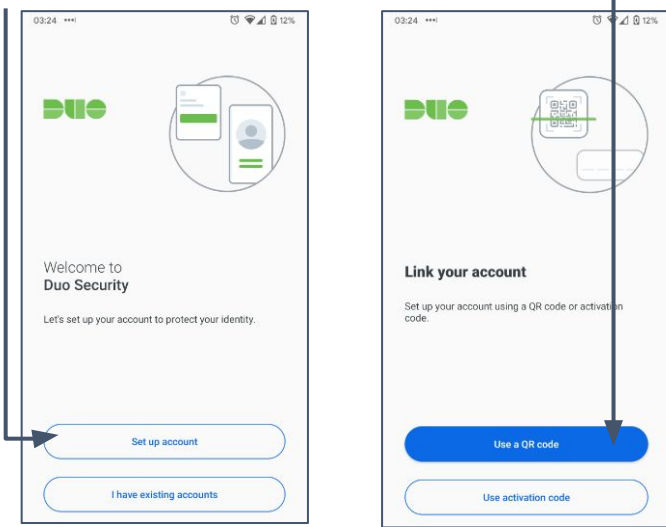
03:24 ••• 12%

DUO

Welcome to
Duo Security

Let's set up your account to protect your identity.

Set up account

I have existing accounts

03:24 ••• 12%

DUO

Link your account

Set up your account using a QR code or activation code.

Use a QR code

Use activation code